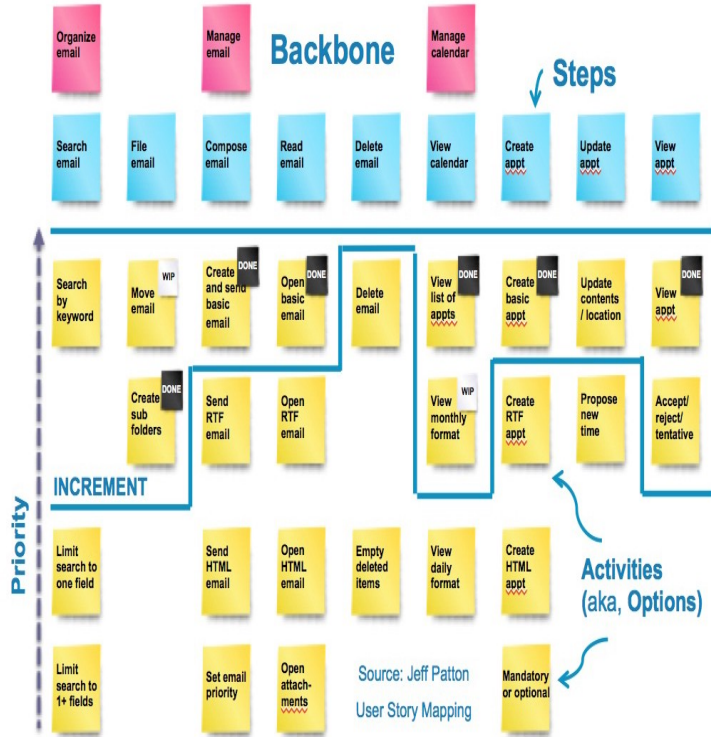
Organize email

Manage email

Backbone

Manage calendar

Steps

Search email

File email

Compose email

Read email

Delete email

View calendar

Create appt

Update appt

View appt

Priority

Search by keyword

Move email WIP

Create and send basic email DONE

Open basic email DONE

Delete email

View list of appts DONE

Create basic appt DONE

Update contents / location

View appt DONE

Create sub folders DONE

Send RTF email

Open RTF email

View monthly format WIP

Create RTF appt

Propose new time

Accept/ reject/ tentative

INCREMENT

Limit search to one field

Send HTML email

Open HTML email

Empty deleted items

View daily format

Create HTML appt

Activities (aka, Options)

Limit search to 1+ fields

Set email priority

Open attachments

Source: Jeff Patton User Story Mapping

Mandatory or optional